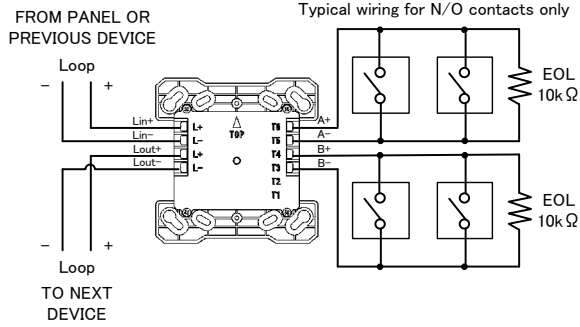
FROM PANEL OR PREVIOUS DEVICE

Typical wiring for N/O contacts only

Loop

–

+

Lin+

Lin–

Lout+

Lout–

L+

L–

L+

L–

TOP

T6

T5

T4

T3

T2

T1

A+

A–

B+

B–

EOL
10kΩ

EOL
10kΩ

–

+

Loop

TO NEXT DEVICE